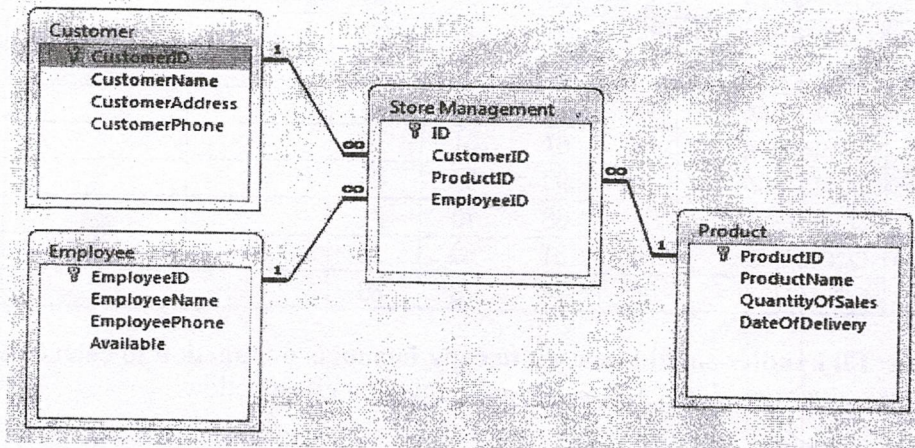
Customer
CustomerID
CustomerName
CustomerAddress
CustomerPhone

1

∞

Store Management
ID
CustomerID
ProductID
EmployeeID

∞

∞

1

Employee
EmployeeID
EmployeeName
EmployeePhone
Available

1

Product
ProductID
ProductName
QuantityOfSales
DateOfDelivery